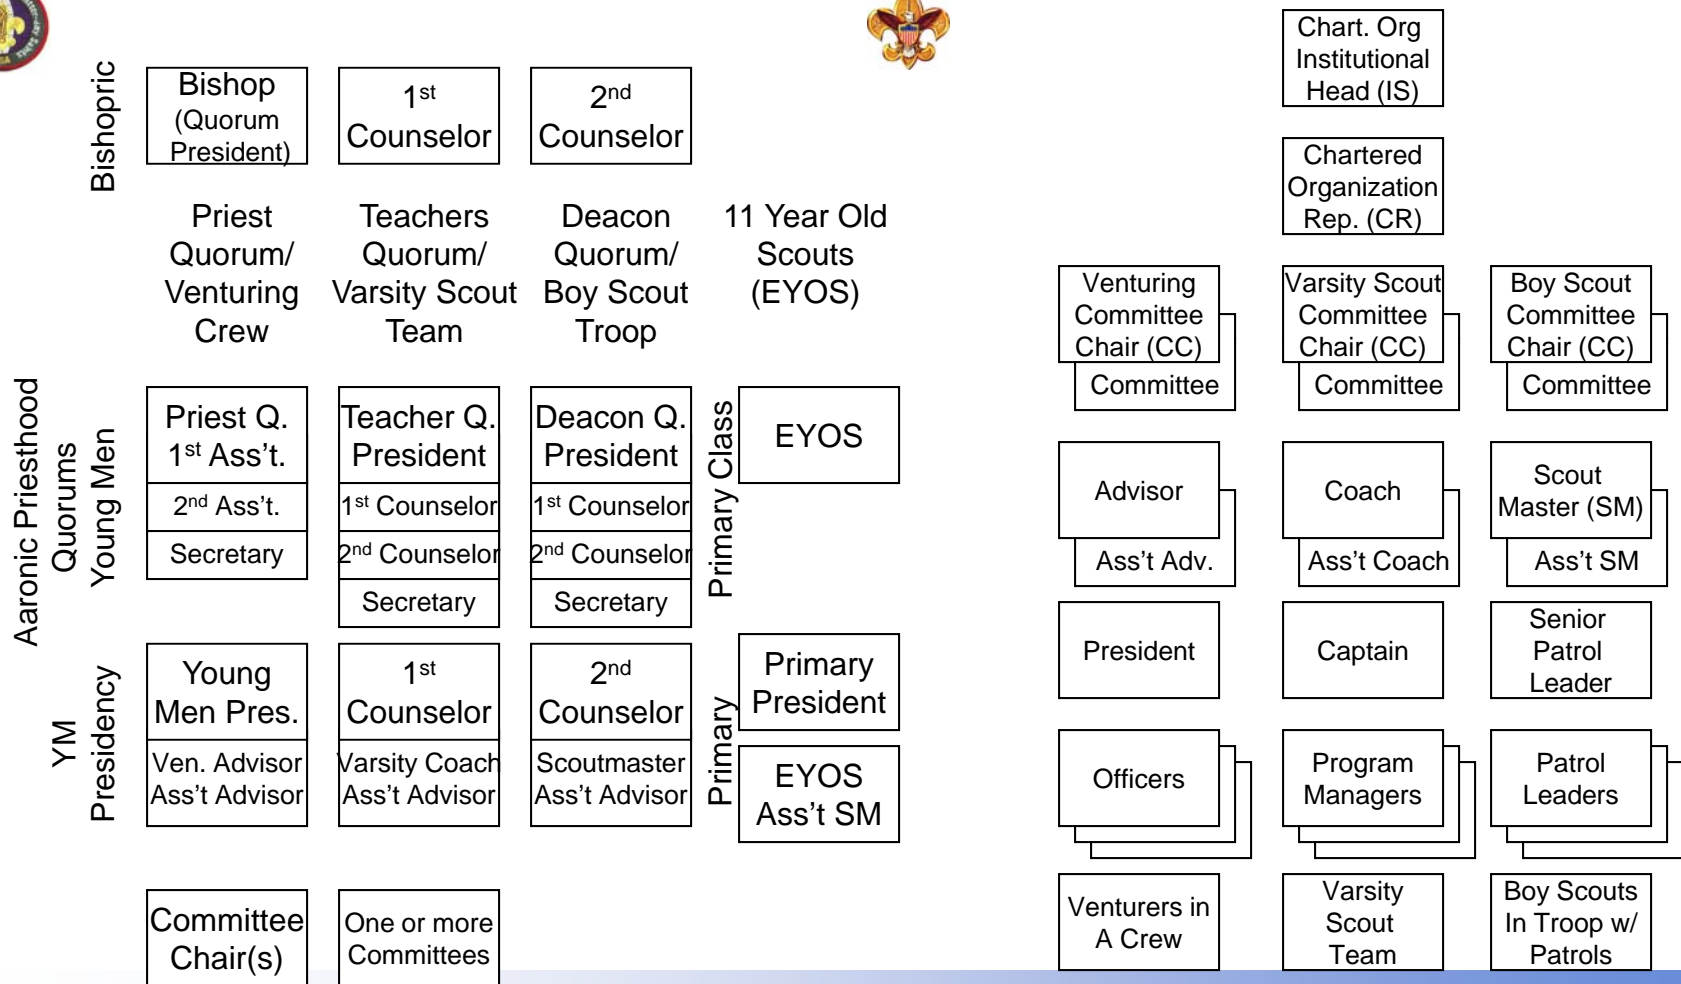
Bishopric

Bishop (Quorum President)

$1^{st}$ Counselor

$2^{nd}$ Counselor

Priest Quorum/ Venturing Crew

Teachers Quorum/ Varsity Scout Team

Deacon Quorum/ Boy Scout Troop

11 Year Old Scouts (EYOS)

Aaronic Priesthood Quorums Young Men

Priest Q. $1^{st}$ Ass't.

$2^{nd}$ Ass't.

Secretary

Teacher Q. President

$1^{st}$ Counselor

$2^{nd}$ Counselor

Secretary

Deacon Q. President

$1^{st}$ Counselor

$2^{nd}$ Counselor

Secretary

Primary Class

EYOS

YM Presidency

Young Men Pres.

Ven. Advisor Ass't Advisor

$1^{st}$ Counselor

Varsity Coach Ass't Advisor

$2^{nd}$ Counselor

Scoutmaster Ass't Advisor

Primary

Primary President

EYOS Ass't SM

Committee Chair(s)

One or more Committees

Chart. Org Institutional Head (IS)

Chartered Organization Rep. (CR)

Venturing Committee Chair (CC)

Committee

Varsity Scout Committee Chair (CC)

Committee

Boy Scout Committee Chair (CC)

Committee

Advisor

Ass't Adv.

Coach

Ass't Coach

Scout Master (SM)

Ass't SM

President

Captain

Senior Patrol Leader

Officers

Program Managers

Patrol Leaders

Venturers in A Crew

Varsity Scout Team

Boy Scouts In Troop w/ Patrols